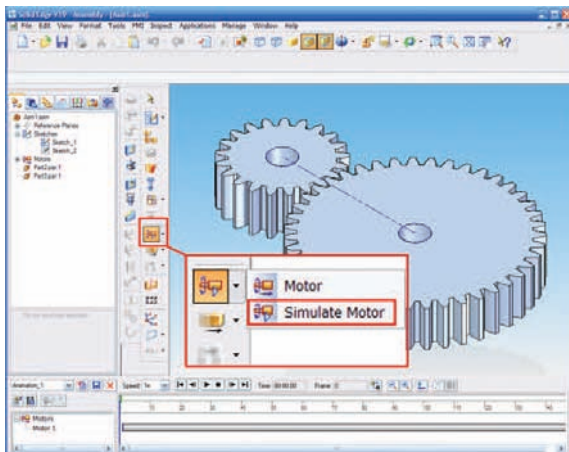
Solid Edge V19 - Assembly - [Asm1.asm]

File Edit View Format Tools PMI Inspect Applications Manage Window Help

Asm1.asm
Reference Planes
Sketches
Sketch_1
Sketch_2
Motors
PartGear 1
PartGear 1

Motor

Simulate Motor

Animation_1

Speed: 1x

Time: 00:00:00

Frame: 0

Motors

Motor 1